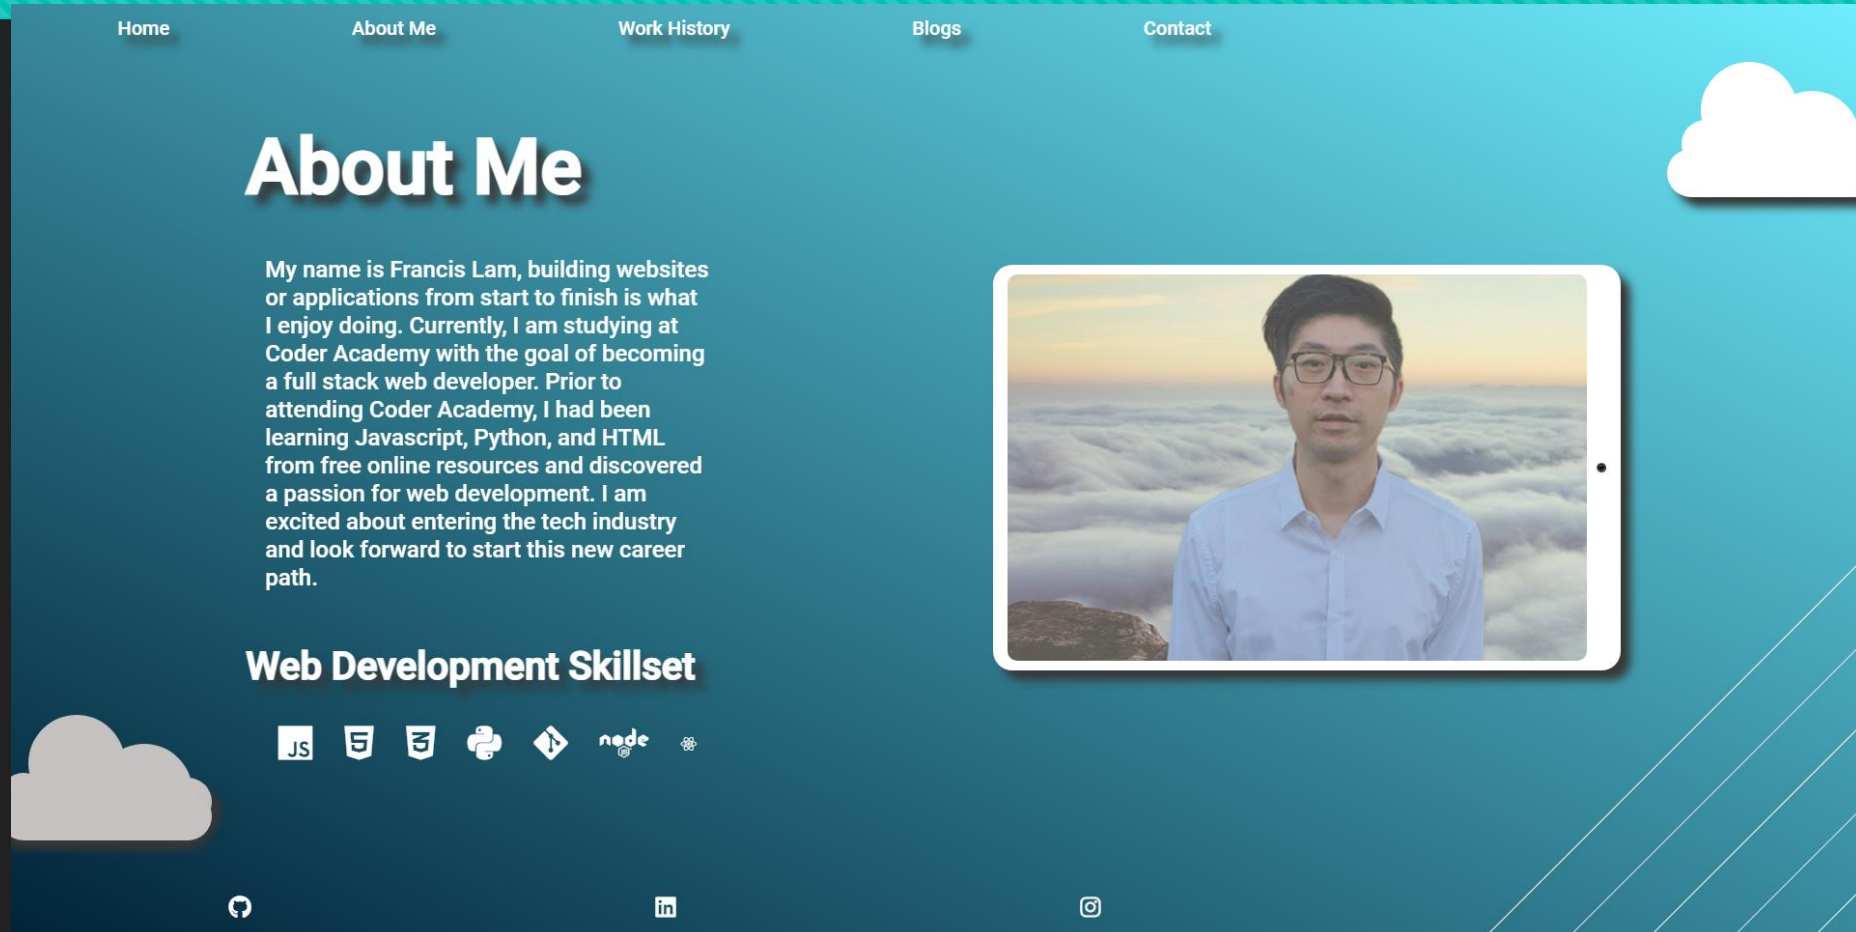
Home About Me Work History Blogs Contact

About Me

My name is Francis Lam, building websites or applications from start to finish is what I enjoy doing. Currently, I am studying at Coder Academy with the goal of becoming a full stack web developer. Prior to attending Coder Academy, I had been learning Javascript, Python, and HTML from free online resources and discovered a passion for web development. I am excited about entering the tech industry and look forward to start this new career path.

Web Development Skillset

JS node